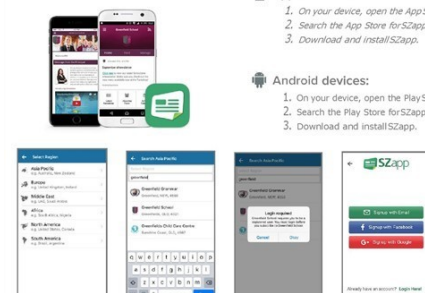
1. On your device, open the App
2. Search the App Store forSZapp
3. Download and installSZapp.

Android devices:

1. On your device, open the PlayS
2. Search the Play Store forSZap
3. Download and installSZapp.

Select Region

Asia/Pacific

Europe

Middle East

Africa

North America

South America

Search Asia/Pacific

Greenfield

Greenfield School

Greenfield Child Care Centre

Login required

Cancel

Okay

SZapp

Signup with Email

Signup with Facebook

Signup with Google

Already have an account? Login Here!